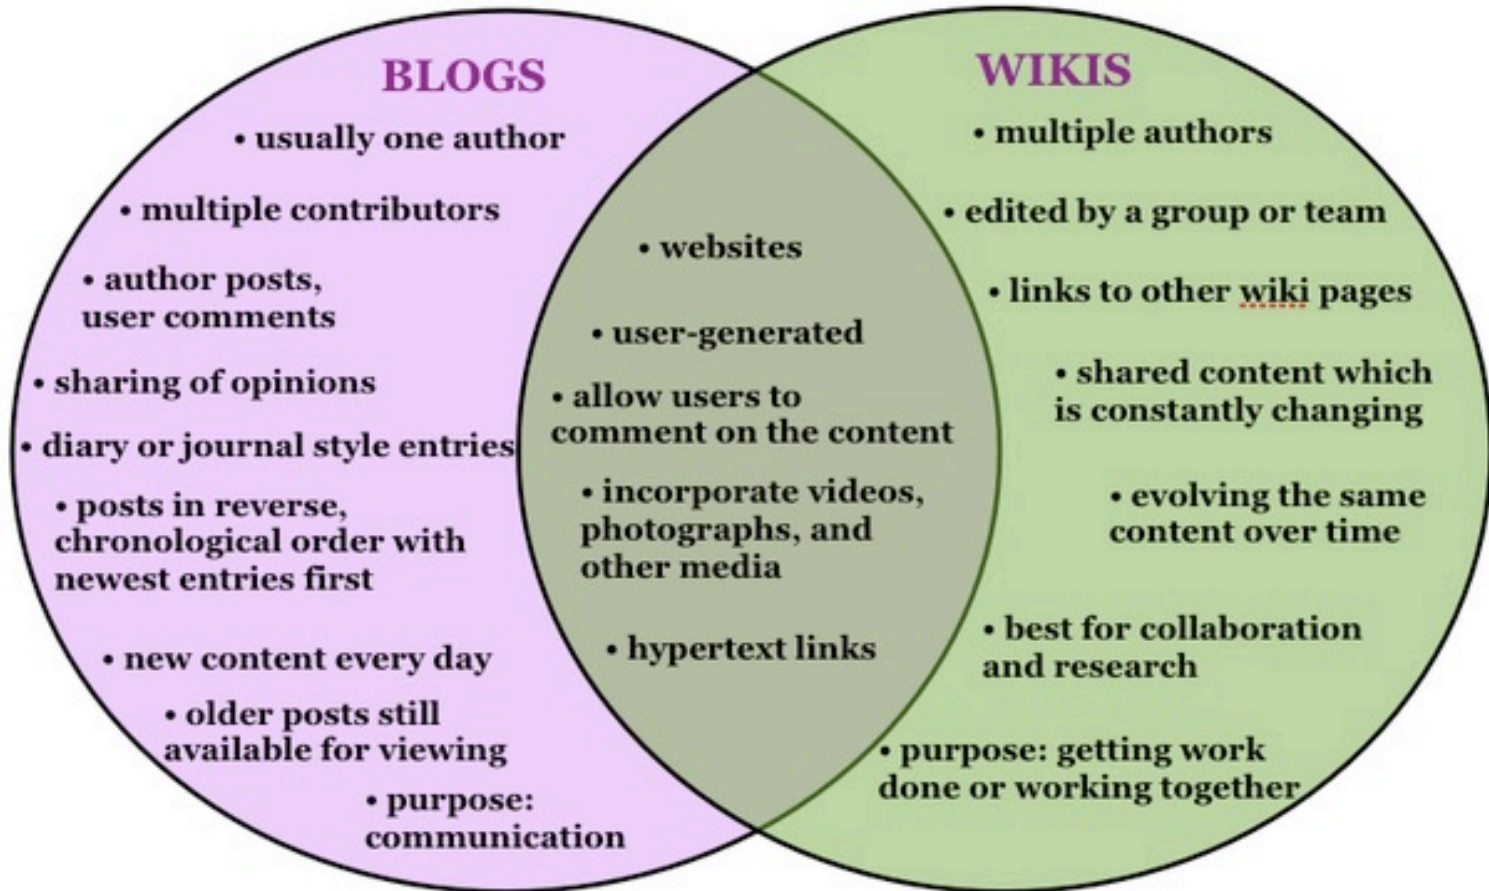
BLOGS

• usually one author

• multiple contributors

• author posts, user comments

• sharing of opinions

• diary or journal style entries

• posts in reverse, chronological order with newest entries first

• new content every day

• older posts still available for viewing

• purpose: communication

• websites

• user-generated

• allow users to comment on the content

• incorporate videos, photographs, and other media

• hypertext links

WIKIS

• multiple authors

• edited by a group or team

• links to other wiki pages

• shared content which is constantly changing

• evolving the same content over time

• best for collaboration and research

• purpose: getting work done or working together